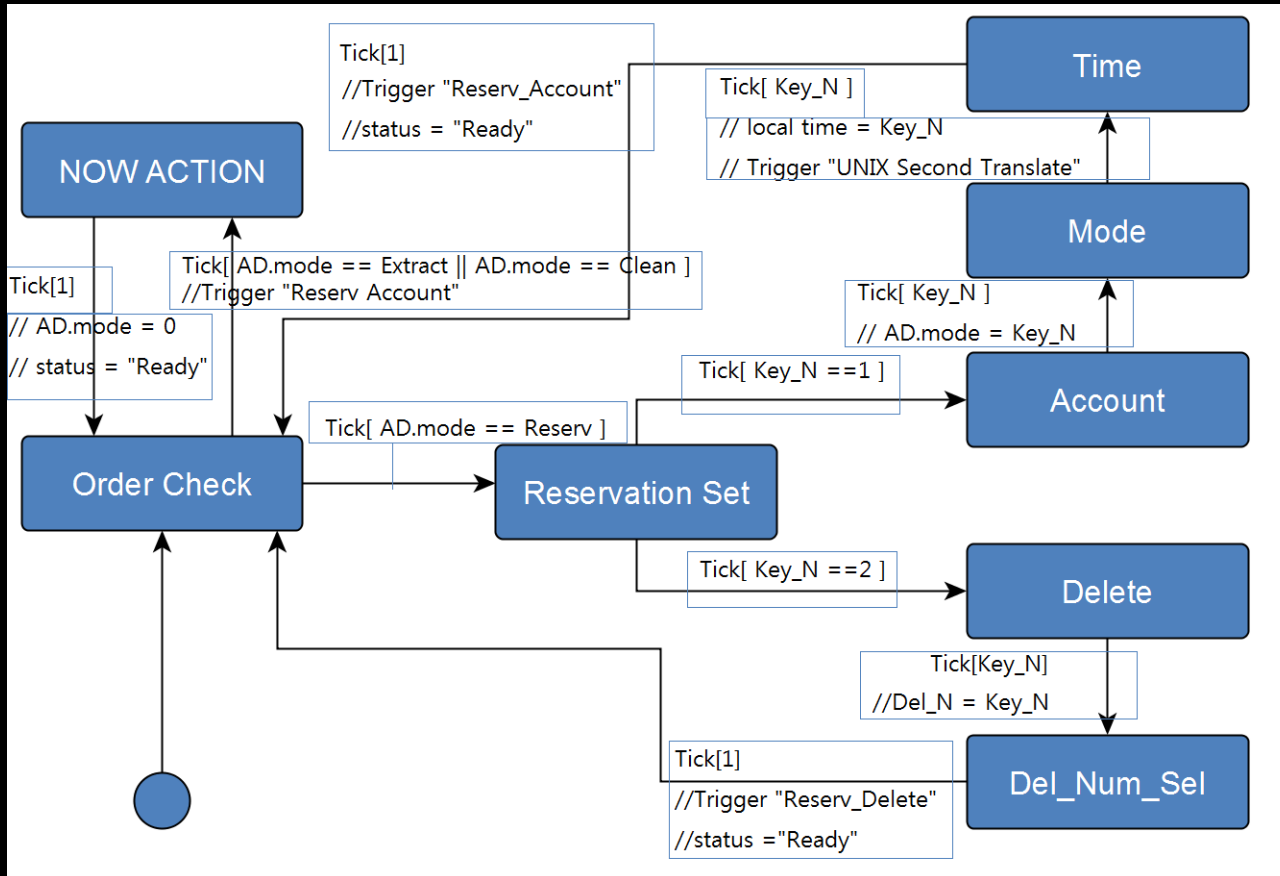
Tick[1]
//Trigger "Reserv_Account"
//status = "Ready"

Time

Tick[ Key_N ]
// local time = Key_N
// Trigger "UNIX Second Translate"

NOW ACTION

Mode

Tick[ AD.mode == Extract || AD.mode == Clean ]
//Trigger "Reserv Account"

Tick[1]
// AD.mode = 0
// status = "Ready"

Tick[ Key_N ]
// AD.mode = Key_N

Tick[ Key_N ==1 ]

Account

Tick[ AD.mode == Reserv ]

Order Check

Reservation Set

Tick[ Key_N ==2 ]

Delete

Tick[Key_N]
//Del_N = Key_N

Tick[1]
//Trigger "Reserv_Delete"
//status ="Ready"

Del_Num_Sel